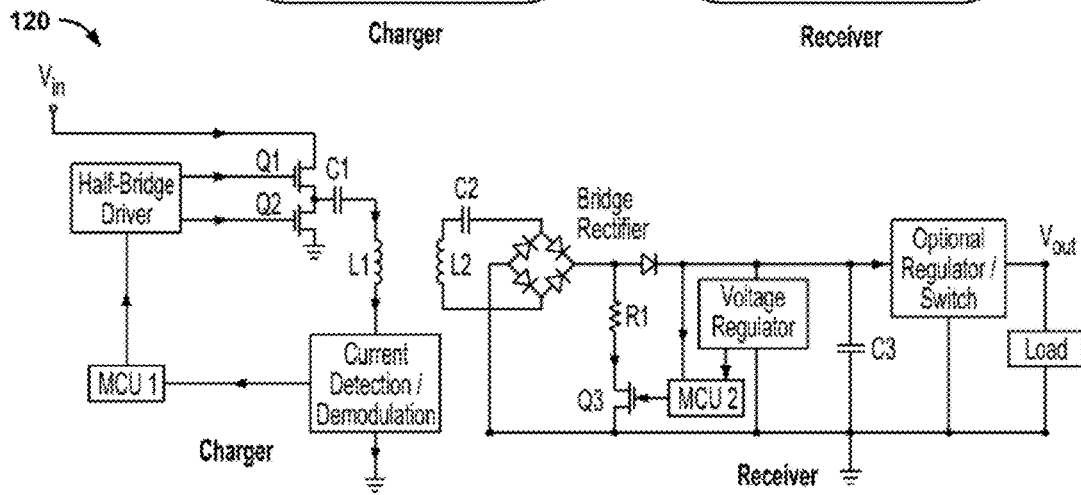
120

Charger

Receiver

$V_{in}$

Half-Bridge Driver

Q1

Q2

C1

L1

MCU 1

Current Detection / Demodulation

Charger

C2

L2

Bridge Rectifier

R1

Q3

Voltage Regulator

MCU 2

C3

Optional Regulator / Switch

$V_{out}$

Load

Receiver